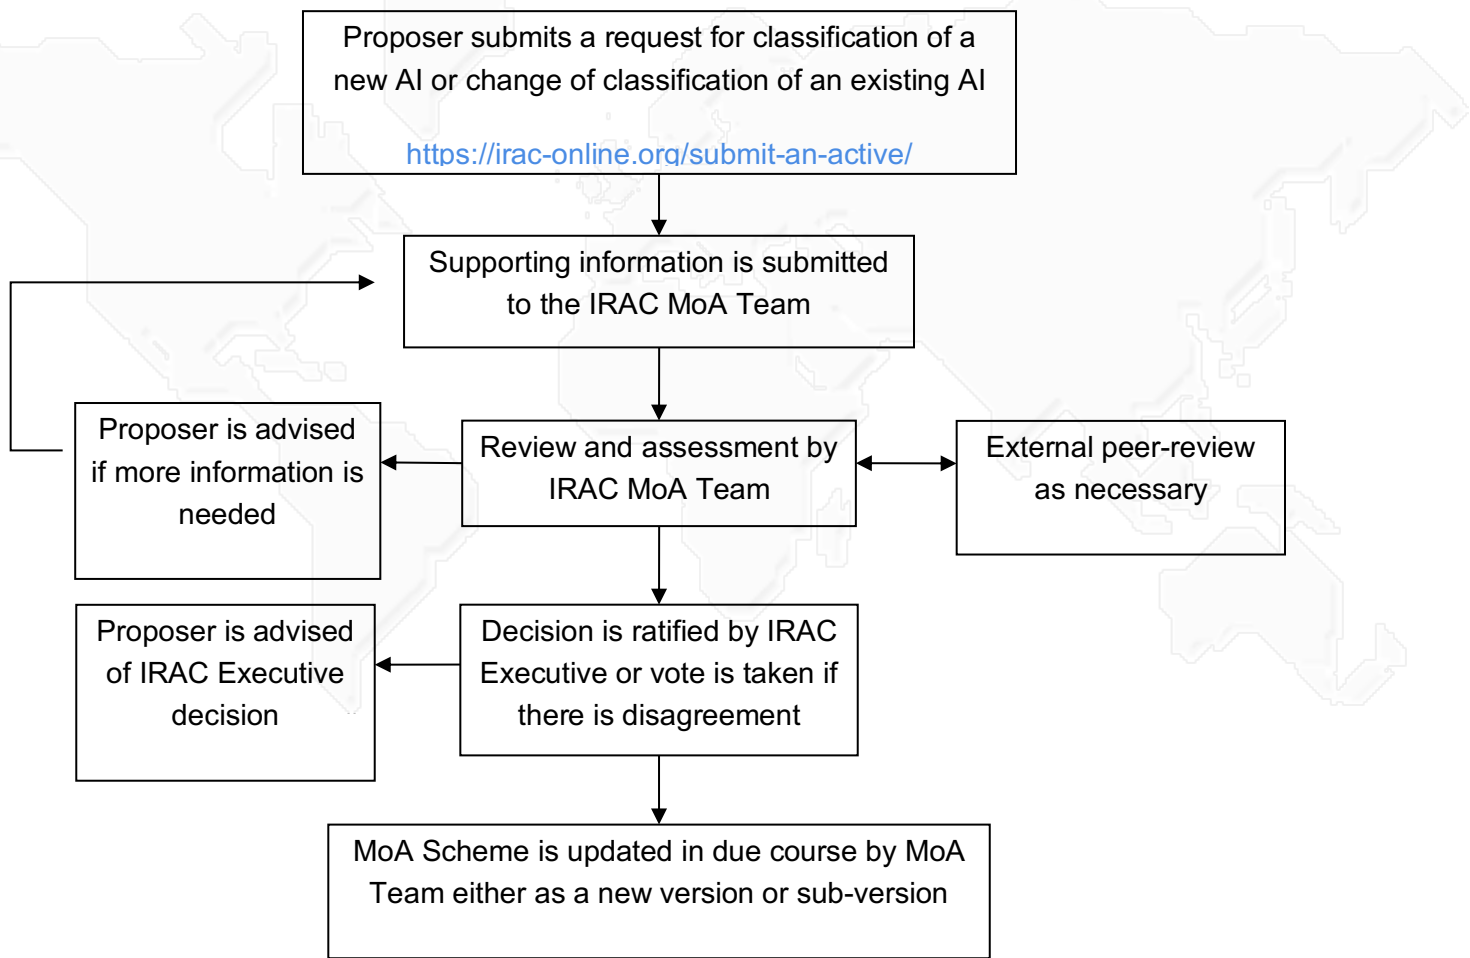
Proposer submits a request for classification of a new AI or change of classification of an existing AI

https://irac-online.org/submit-an-active/

Supporting information is submitted to the IRAC MoA Team

Proposer is advised if more information is needed

Review and assessment by IRAC MoA Team

External peer-review as necessary

Proposer is advised of IRAC Executive decision

Decision is ratified by IRAC Executive or vote is taken if there is disagreement

MoA Scheme is updated in due course by MoA Team either as a new version or sub-version